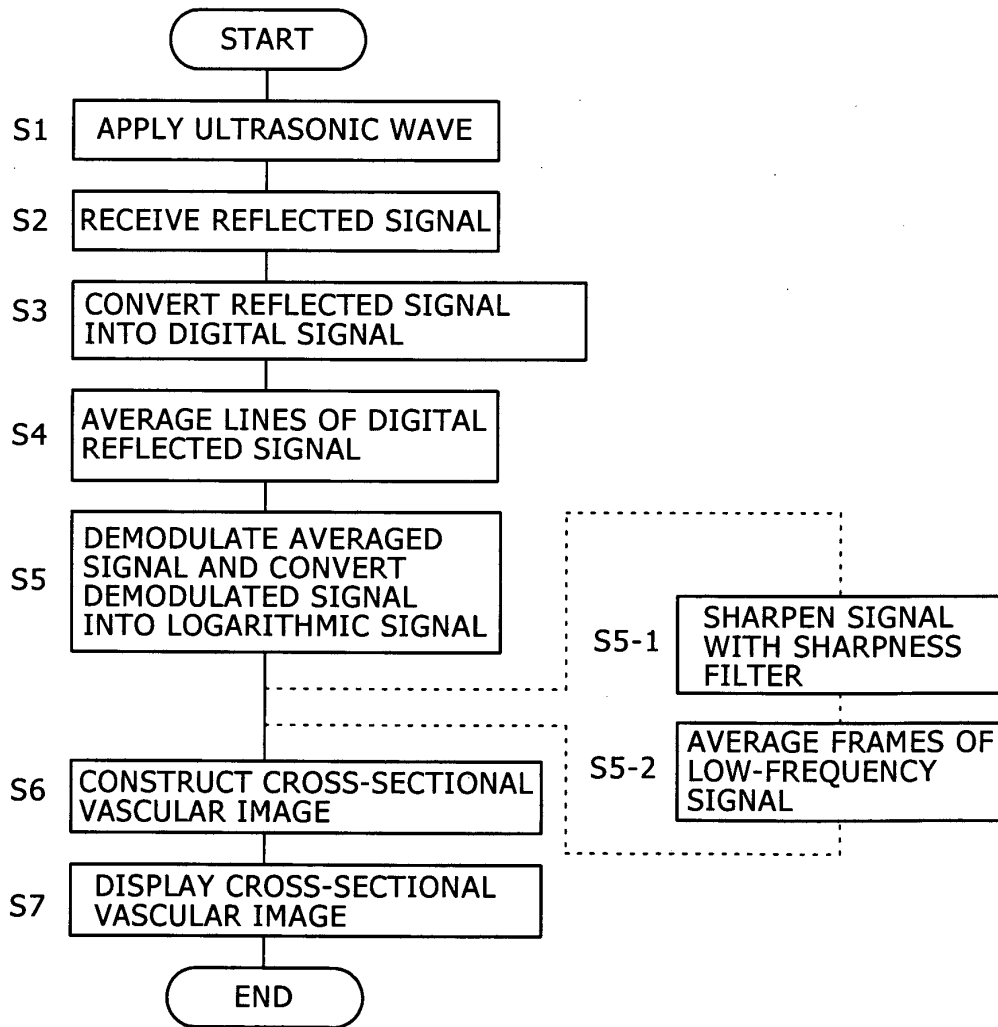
START

S1 APPLY ULTRASONIC WAVE

S2 RECEIVE REFLECTED SIGNAL

S3 CONVERT REFLECTED SIGNAL INTO DIGITAL SIGNAL

S4 AVERAGE LINES OF DIGITAL REFLECTED SIGNAL

S5 DEMODULATE AVERAGED SIGNAL AND CONVERT DEMODULATED SIGNAL INTO LOGARITHMIC SIGNAL

S5-1 SHARPEN SIGNAL WITH SHARPNESS FILTER

S5-2 AVERAGE FRAMES OF LOW-FREQUENCY SIGNAL

S6 CONSTRUCT CROSS-SECTIONAL VASCULAR IMAGE

S7 DISPLAY CROSS-SECTIONAL VASCULAR IMAGE

END